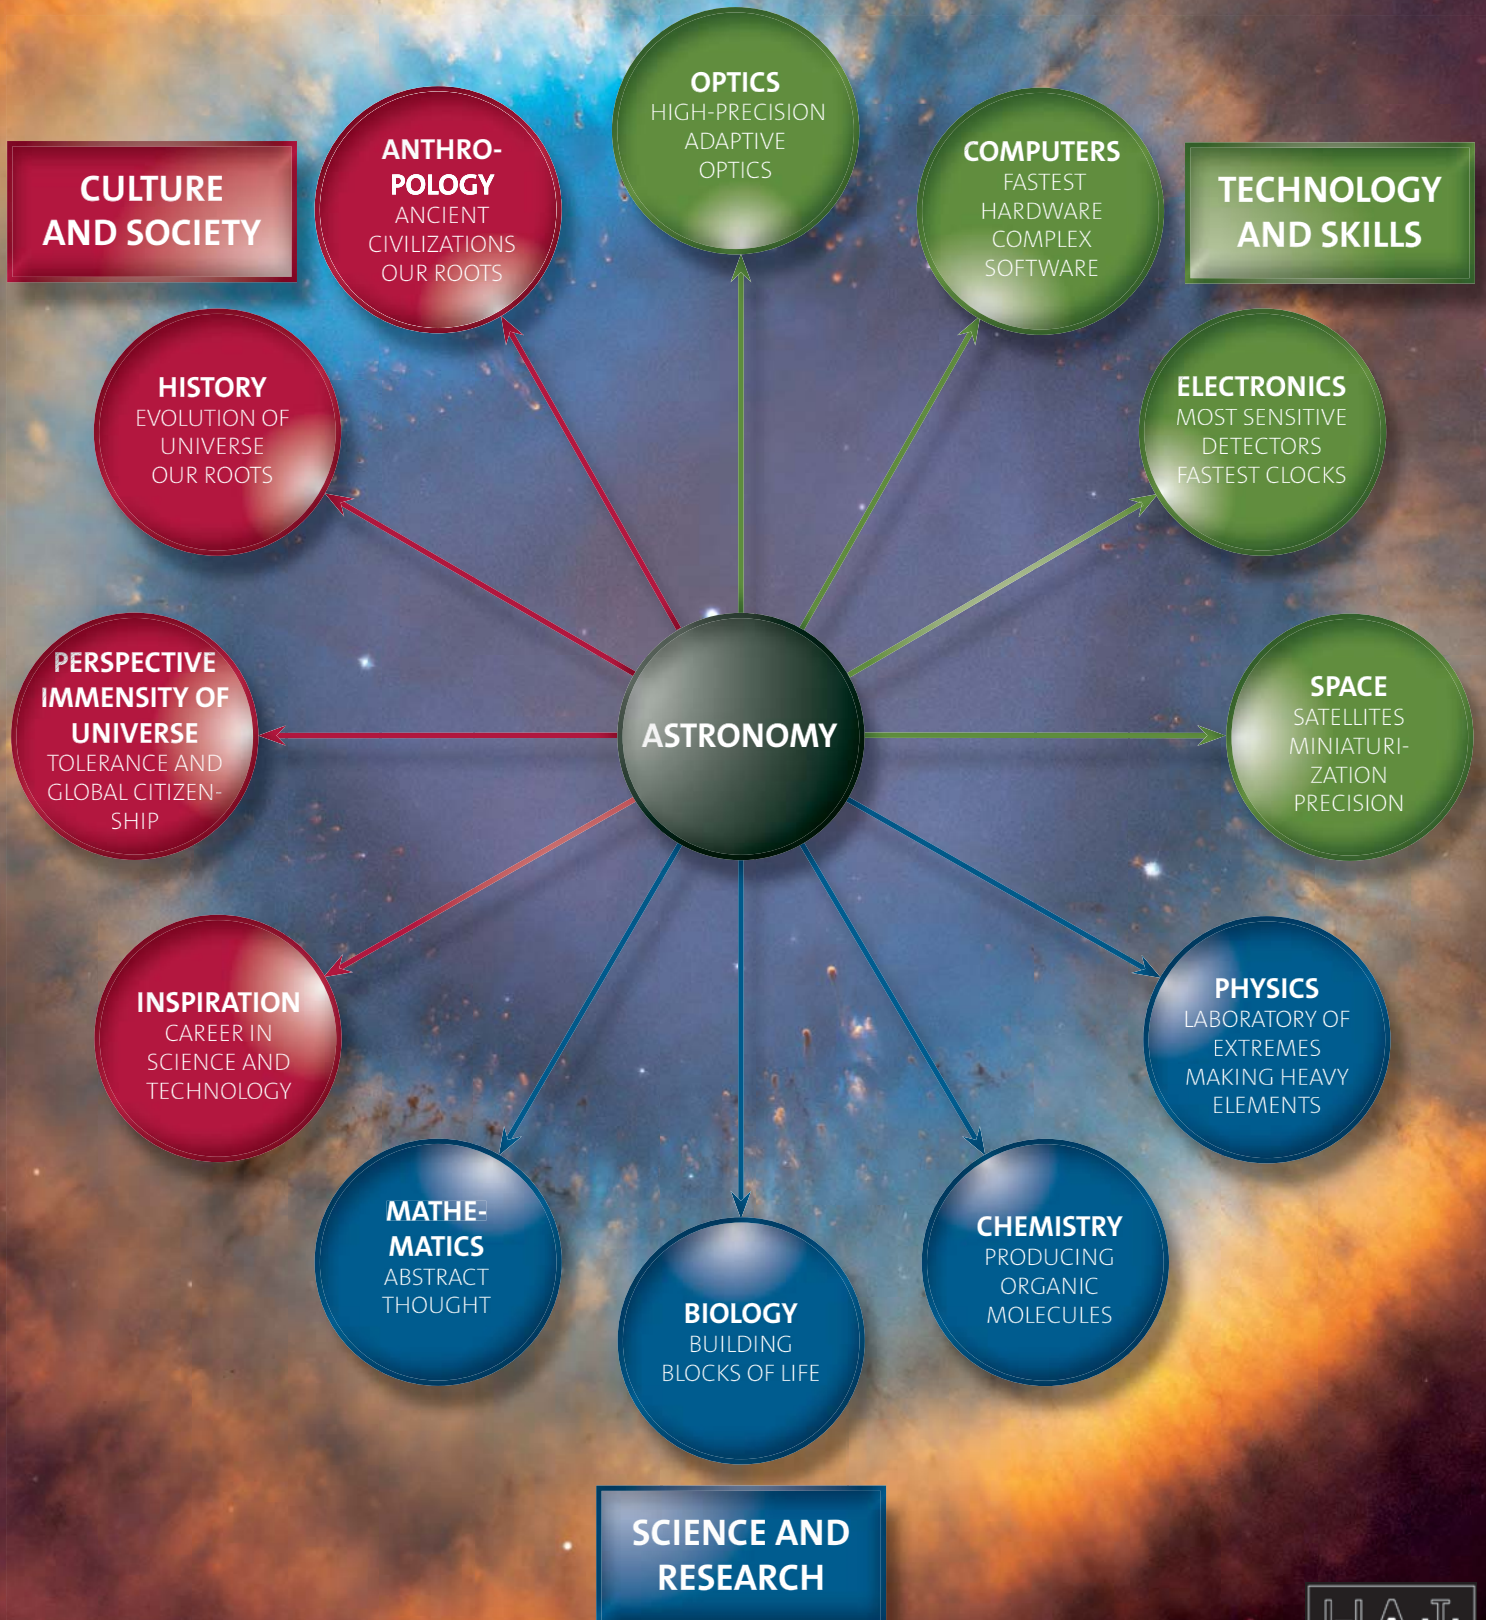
CULTURE AND SOCIETY

ANTHROPOLOGY
ANCIENT CIVILIZATIONS
OUR ROOTS

OPTICS
HIGH-PRECISION ADAPTIVE OPTICS

COMPUTERS
FASTEST HARDWARE
COMPLEX SOFTWARE

TECHNOLOGY AND SKILLS

HISTORY
EVOLUTION OF UNIVERSE
OUR ROOTS

ELECTRONICS
MOST SENSITIVE DETECTORS
FASTEST CLOCKS

PERSPECTIVE
IMMENSITY OF UNIVERSE
TOLERANCE AND GLOBAL CITIZENSHIP

ASTRONOMY

SPACE
SATELLITES
MINIATURIZATION
PRECISION

INSPIRATION
CAREER IN SCIENCE AND TECHNOLOGY

PHYSICS
LABORATORY OF EXTREMES
MAKING HEAVY ELEMENTS

MATHEMATICS
ABSTRACT THOUGHT

CHEMISTRY
PRODUCING ORGANIC MOLECULES

BIOLOGY
BUILDING BLOCKS OF LIFE

SCIENCE AND RESEARCH

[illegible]